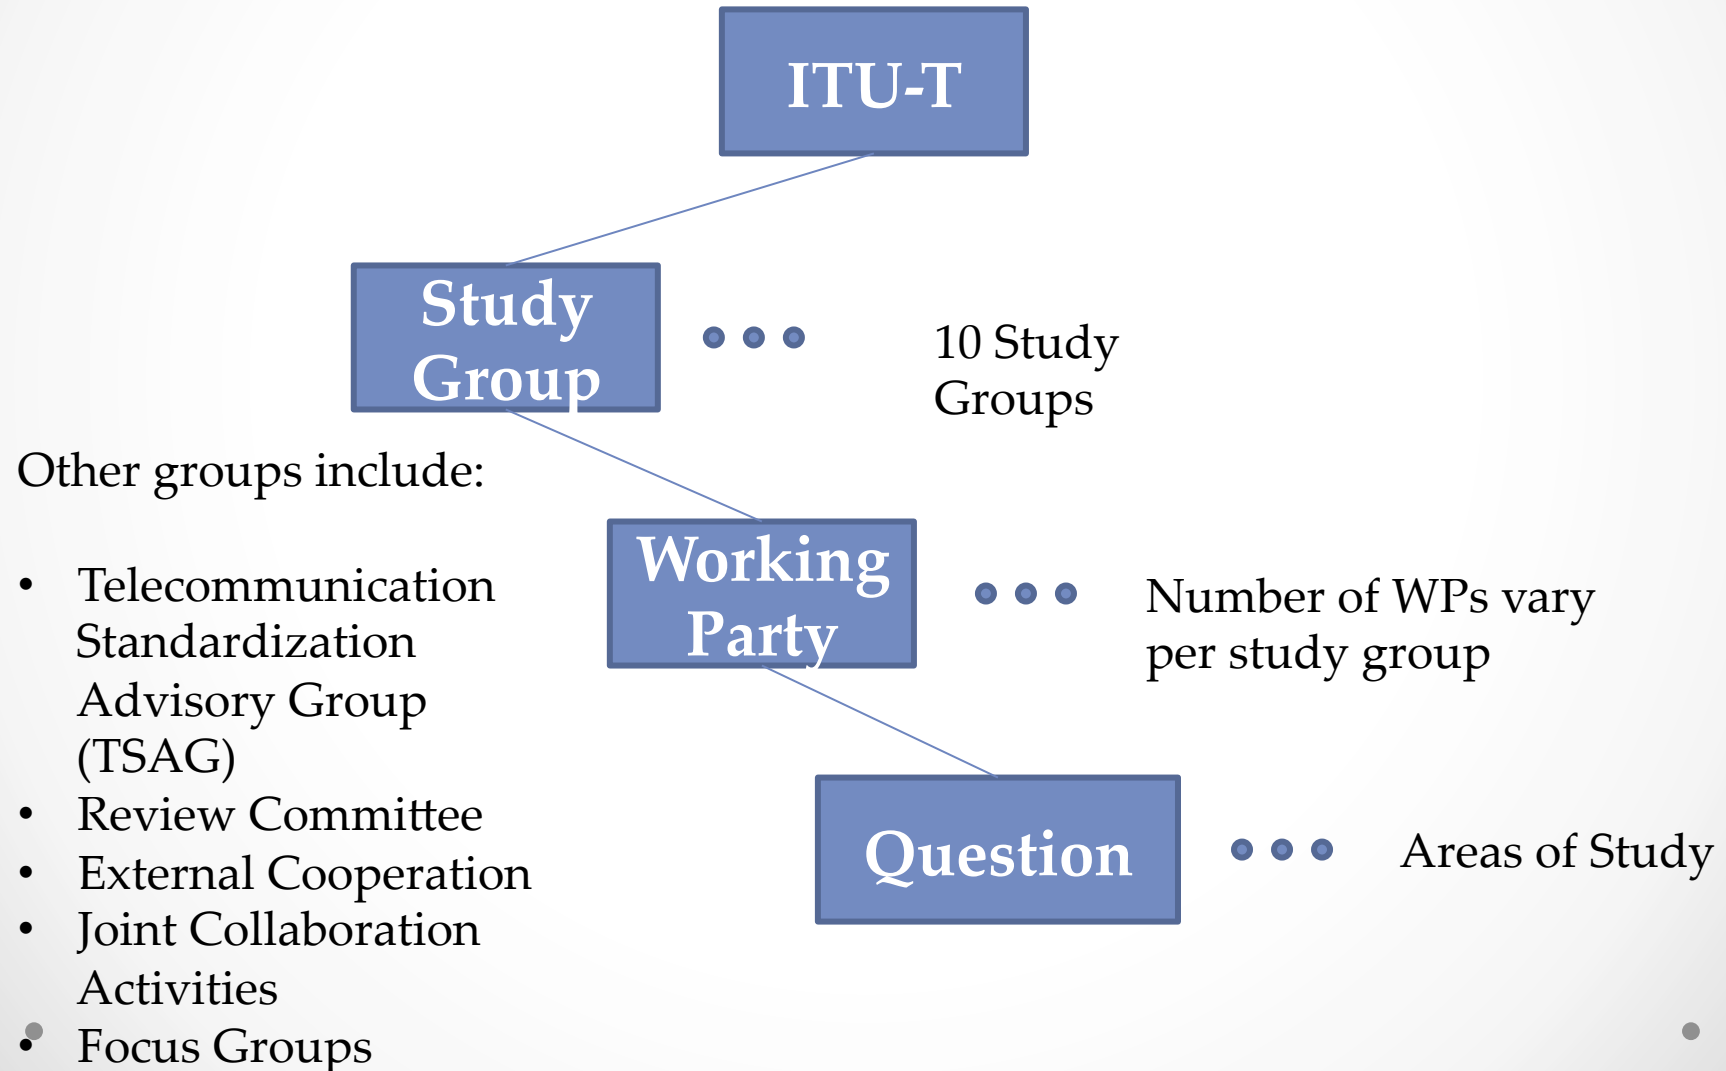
ITU-T

Study Group

10 Study Groups

Other groups include:

- Telecommunication Standardization Advisory Group (TSAG)
- Review Committee
- External Cooperation
- Joint Collaboration Activities
- Focus Groups

Working Party

Number of WPs vary per study group

Question

Areas of Study